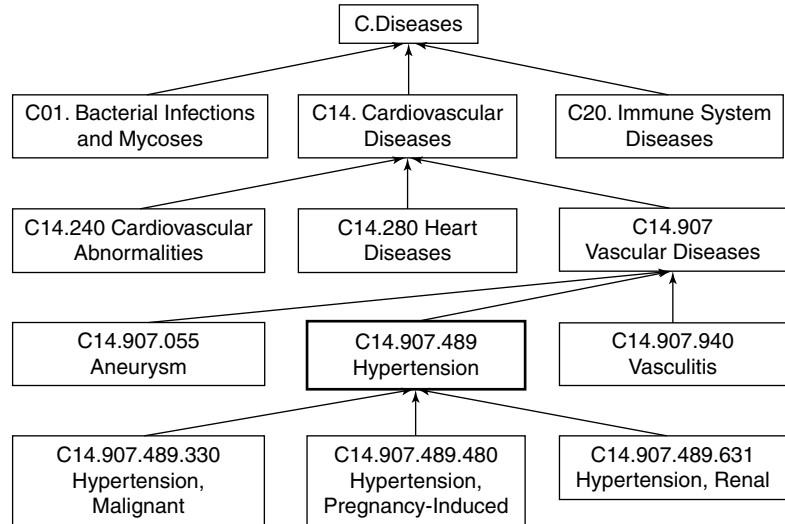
C.Diseases

C01. Bacterial Infections and Mycoses

C14. Cardiovascular Diseases

C20. Immune System Diseases

C14.240 Cardiovascular Abnormalities

C14.280 Heart Diseases

C14.907 Vascular Diseases

C14.907.055 Aneurysm

C14.907.489 Hypertension

C14.907.940 Vasculitis

C14.907.489.330 Hypertension, Malignant

C14.907.489.480 Hypertension, Pregnancy-Induced

C14.907.489.631 Hypertension, Renal